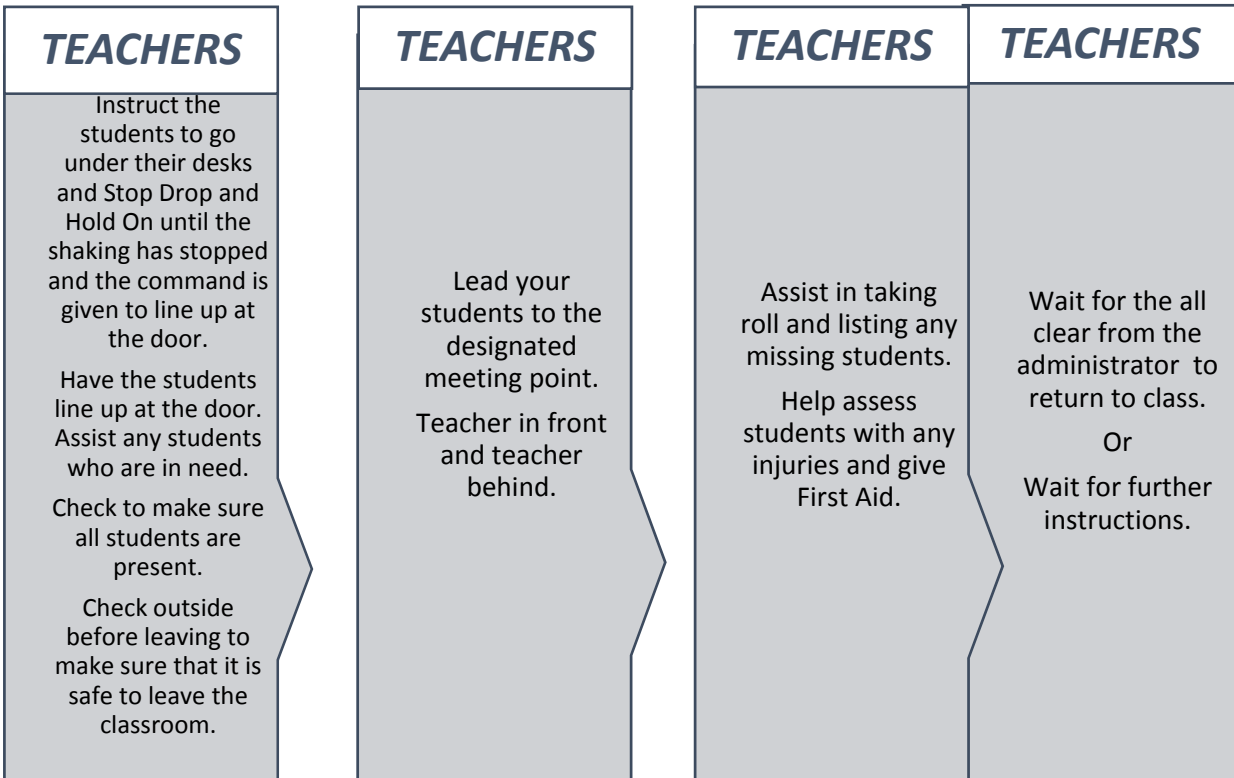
TEACHERS

Instruct the students to go under their desks and Stop Drop and Hold On until the shaking has stopped and the command is given to line up at the door.

Have the students line up at the door. Assist any students who are in need.

Check to make sure all students are present.

Check outside before leaving to make sure that it is safe to leave the classroom.

TEACHERS

Lead your students to the designated meeting point.

Teacher in front and teacher behind.

TEACHERS

Assist in taking roll and listing any missing students.

Help assess students with any injuries and give First Aid.

TEACHERS

Wait for the all clear from the administrator to return to class.

Or

Wait for further instructions.